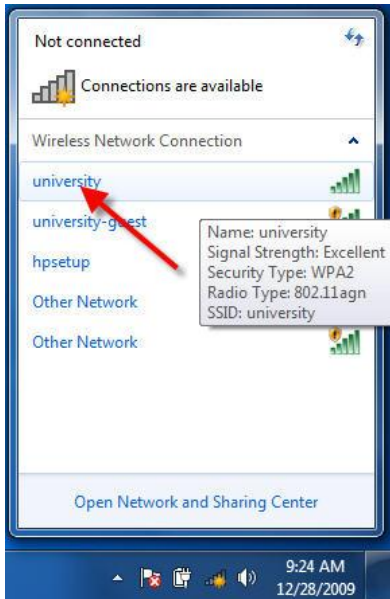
Not connected

Connections are available

Wireless Network Connection

university

university-guest

hpsetup

Other Network

Other Network

Name: university
Signal Strength: Excellent
Security Type: WPA2
Radio Type: 802.11agn
SSID: university

Open Network and Sharing Center

9:24 AM
12/28/2009